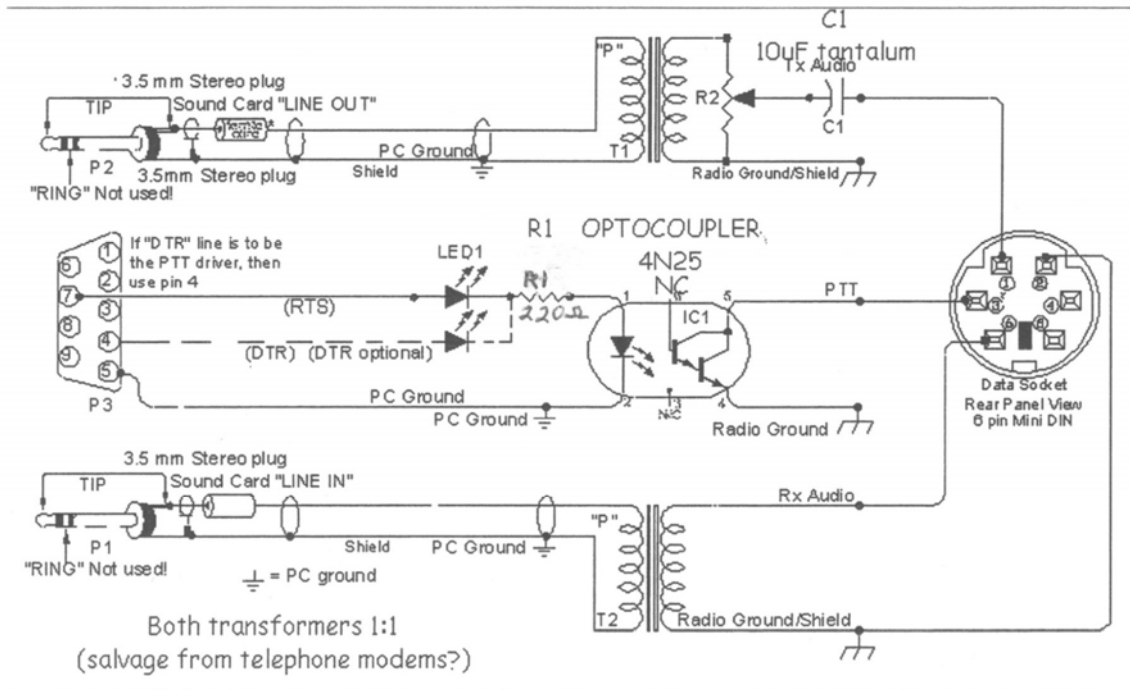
C1
10uF tantalum
"P"
3.5 mm Stereo plug
TIP
Sound Card "LINE OUT"
Tx Audio
R2
C1
P2
3.5mm Stereo plug
PC Ground
Shield
T1
Radio Ground/Shield
"RING" Not used!

R1 OPTOCOUPLER
4N25
NC
1
2
3
4
5
6
7
8
9
If "DTR" line is to be the PTT driver, then use pin 4
LED1
R1
220Ω
(RTS)
(DTR) (DTR optional)
IC1
PTT
1
2
3
4
5
6
P3
PC Ground
PC Ground
NC
Radio Ground
Data Socket
Rear Panel View
6 pin Mini DIN

3.5 mm Stereo plug
TIP
Sound Card "LINE IN"
Rx Audio
P1
"P"
Shield
PC Ground
"RING" Not used!
= PC ground
T2
Radio Ground/Shield

Both transformers 1:1
(salvage from telephone modems?)